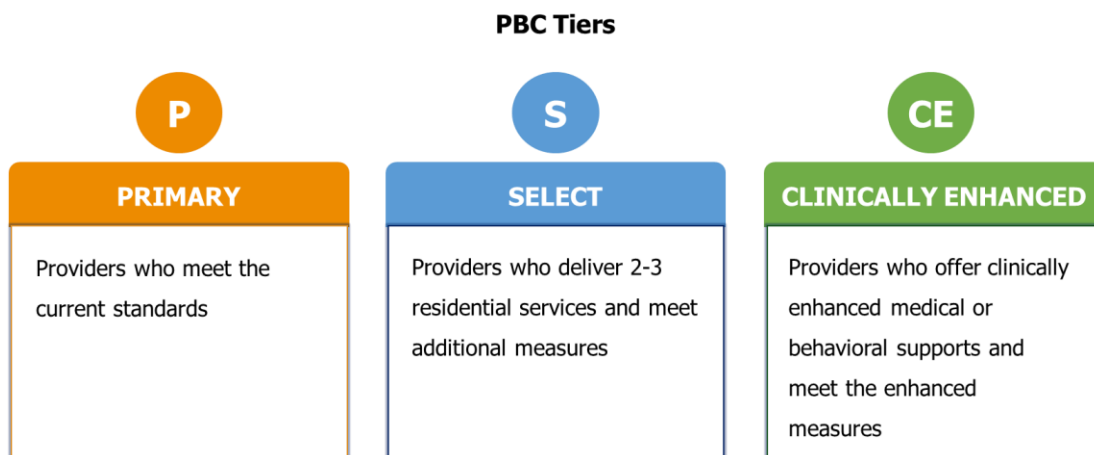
PBC Tiers

P

PRIMARY

Providers who meet the current standards

S

SELECT

Providers who deliver 2-3 residential services and meet additional measures

CE

CLINICALLY ENHANCED

Providers who offer clinically enhanced medical or behavioral supports and meet the enhanced measures